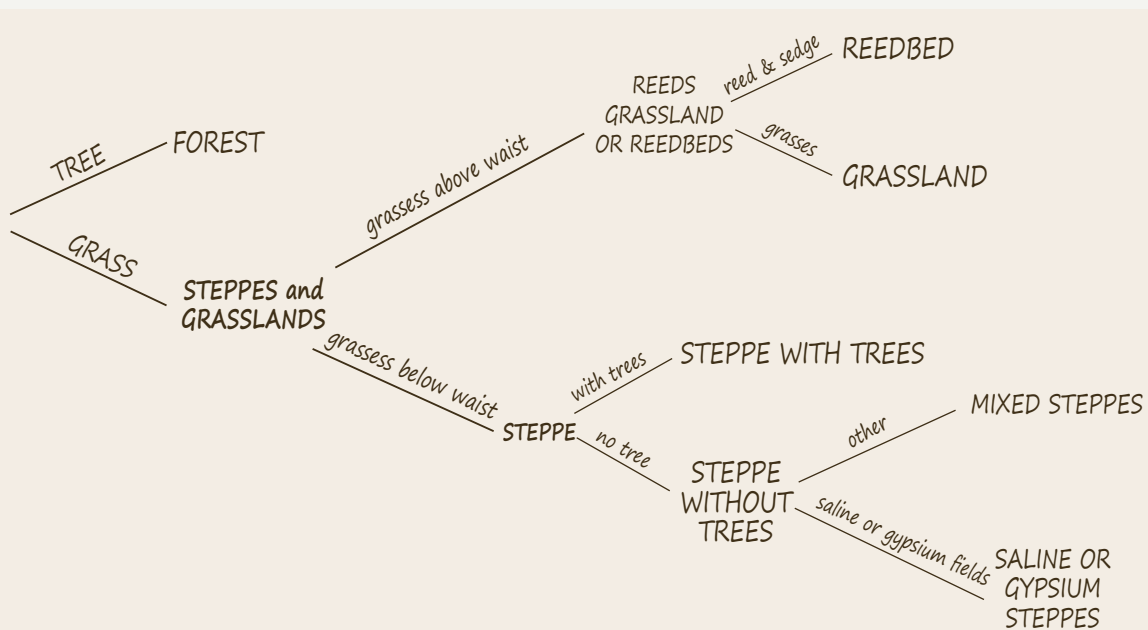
TREE
FOREST
GRASS
STEPPES and GRASSLANDS
grassess above waist
REEDS GRASSLAND OR REEDBEDS
reed & sedge
REEDBED
grasses
GRASSLAND
grassess below waist
STEPPE
with trees
STEPPE WITH TREES
no tree
STEPPE WITHOUT TREES
other
MIXED STEPPES
saline or gypsium fields
SALINE OR GYPSIUM STEPPES